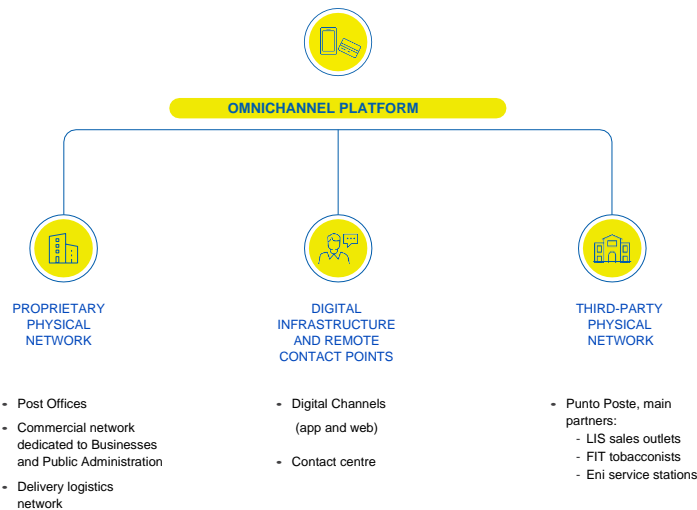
OMNICHANNEL PLATFORM

PROPRIETARY PHYSICAL NETWORK

- Post Offices
- Commercial network dedicated to Businesses and Public Administration
- Delivery logistics network

DIGITAL INFRASTRUCTURE AND REMOTE CONTACT POINTS

- Digital Channels (app and web)
- Contact centre

THIRD-PARTY PHYSICAL NETWORK

- Punto Poste, main partners:
  - LIS sales outlets
  - FIT tobacconists
  - Eni service stations